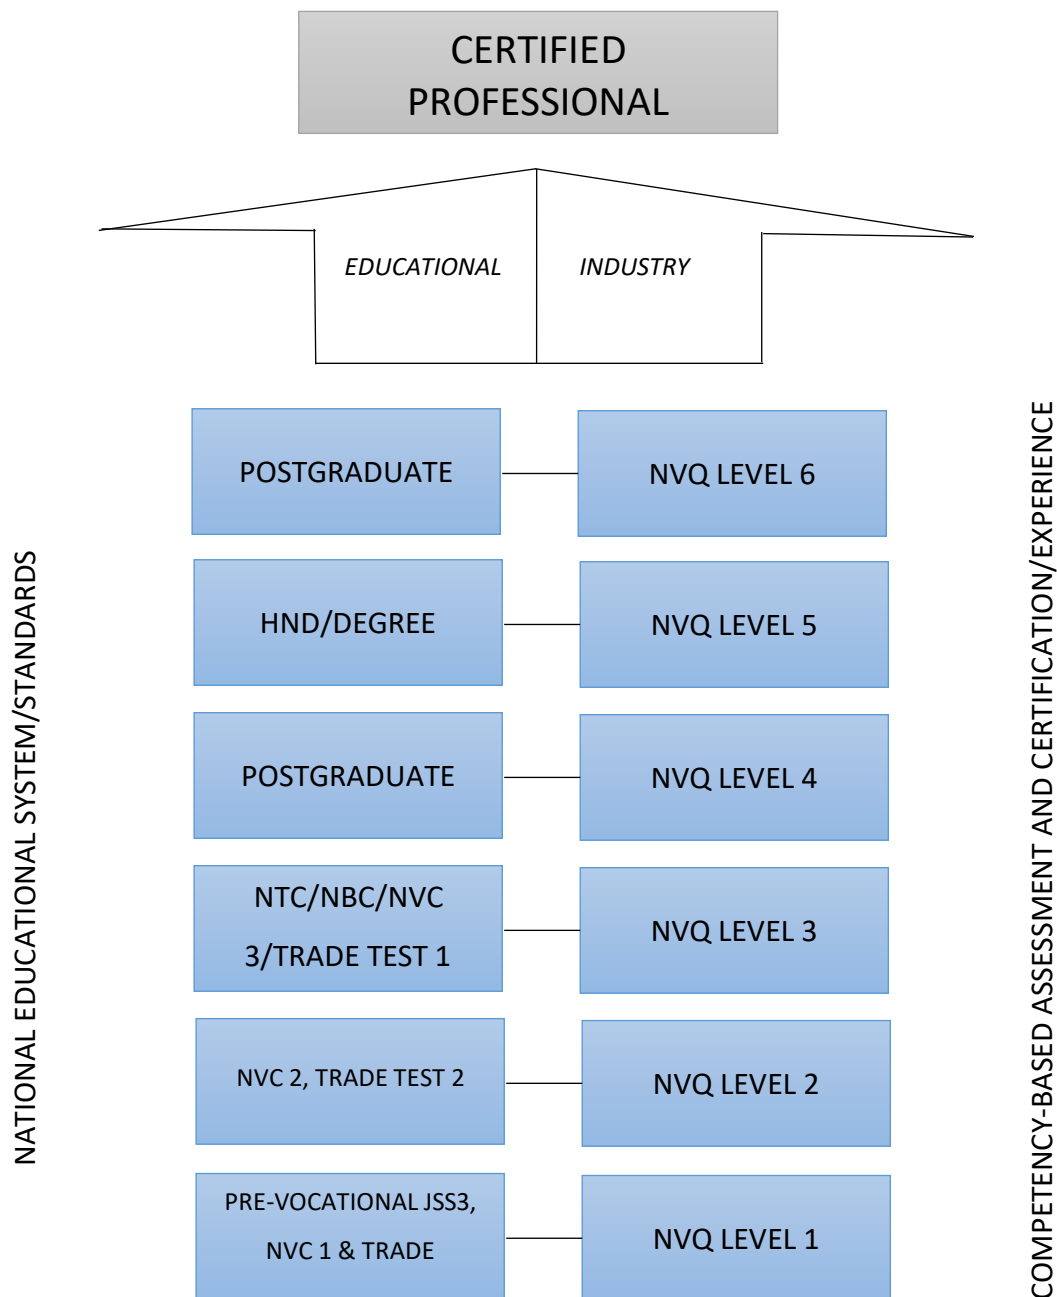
CERTIFIED PROFESSIONAL

EDUCATIONAL

INDUSTRY

NATIONAL EDUCATIONAL SYSTEM/STANDARDS

POSTGRADUATE

NVQ LEVEL 6

HND/DEGREE

NVQ LEVEL 5

POSTGRADUATE

NVQ LEVEL 4

NTC/NBC/NVC 3/TRADE TEST 1

NVQ LEVEL 3

NVC 2, TRADE TEST 2

NVQ LEVEL 2

PRE-VOCATIONAL JSS3, NVC 1 & TRADE

NVQ LEVEL 1

COMPETENCY-BASED ASSESSMENT AND CERTIFICATION/EXPERIENCE